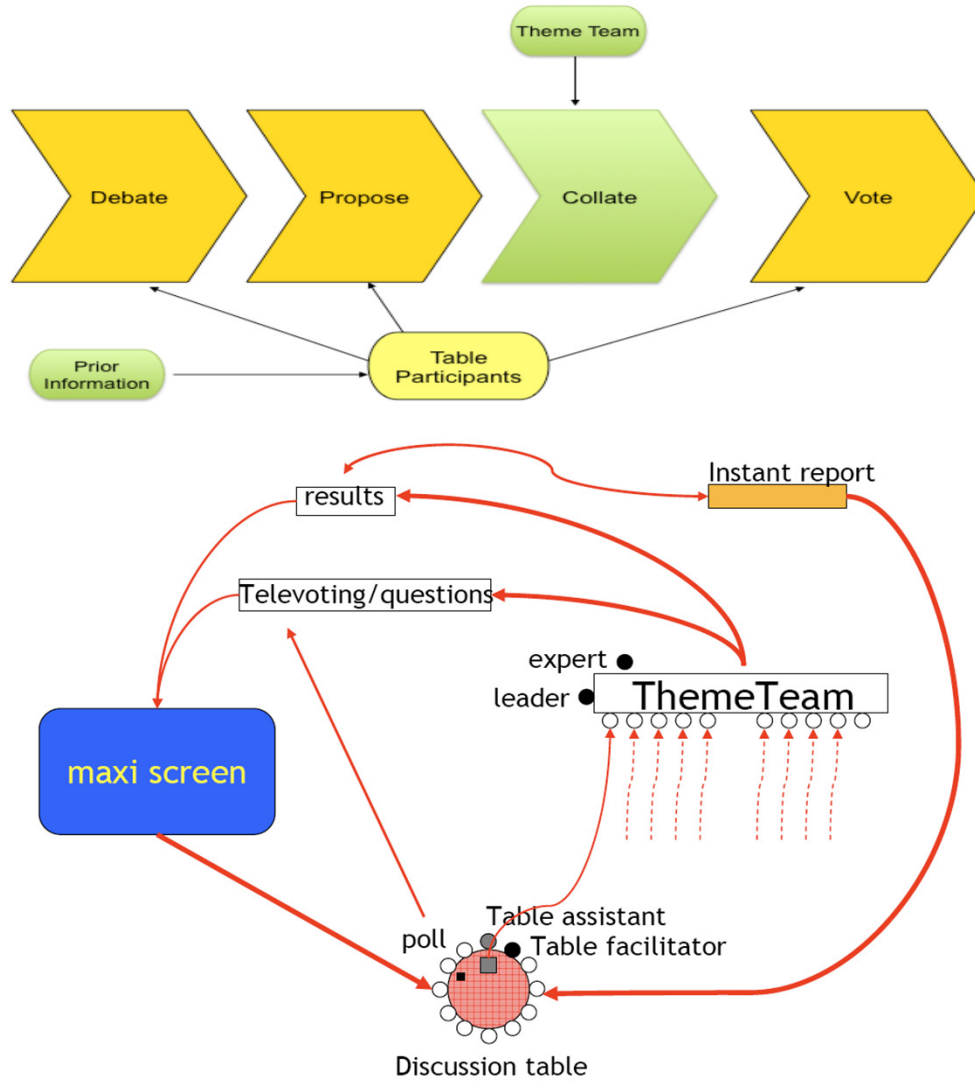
Theme Team

Debate

Propose

Collate

Vote

Prior Information

Table Participants

Instant report

results

Televoting/questions

expert

leader

ThemeTeam

maxi screen

Table assistant

poll

Table facilitator

Discussion table